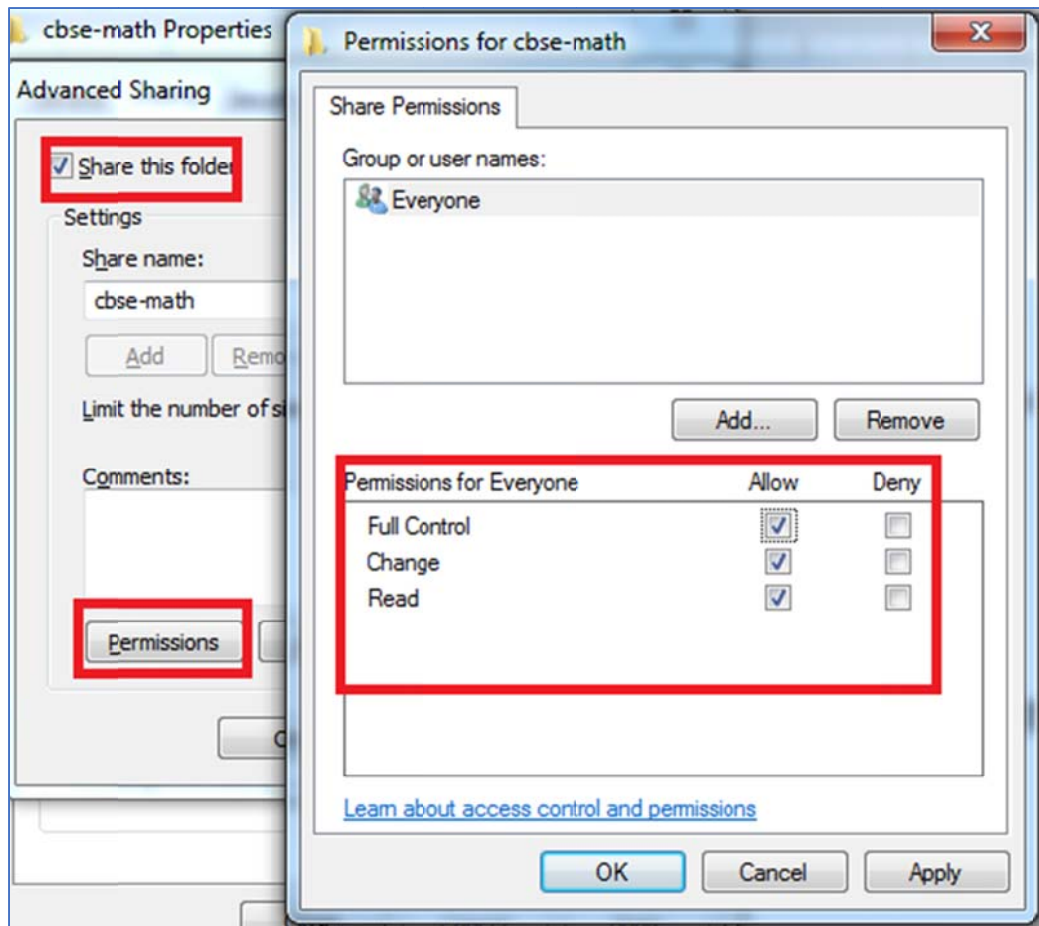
cbse-math Properties

Advanced Sharing

Share this folde

Settings

Share name:

cbse-math

Add

Remo

Limit the number of si

Comments:

Permissions

C

Permissions for cbse-math

Share Permissions

Group or user names:

Everyone

Add...

Remove

| Permissions for Everyone | Allow | Deny |
|---|---|---|
| Full Control | ☑ | ☐ |
| Change | ☑ | ☐ |
| Read | ☑ | ☐ |

Learn about access control and permissions

OK

Cancel

Apply